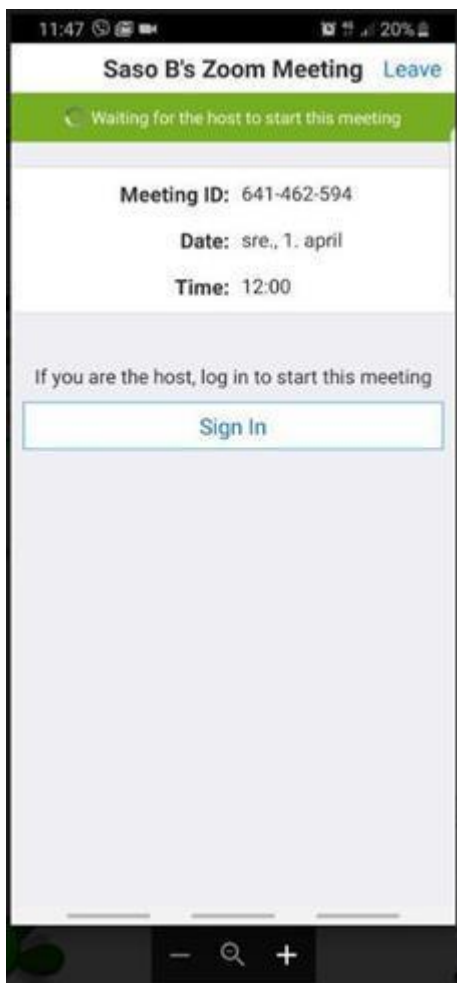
11:47 20%

Saso B's Zoom Meeting Leave

Waiting for the host to start this meeting

Meeting ID: 641-462-594

Date: sre., 1. april

Time: 12:00

If you are the host, log in to start this meeting

Sign In

− +